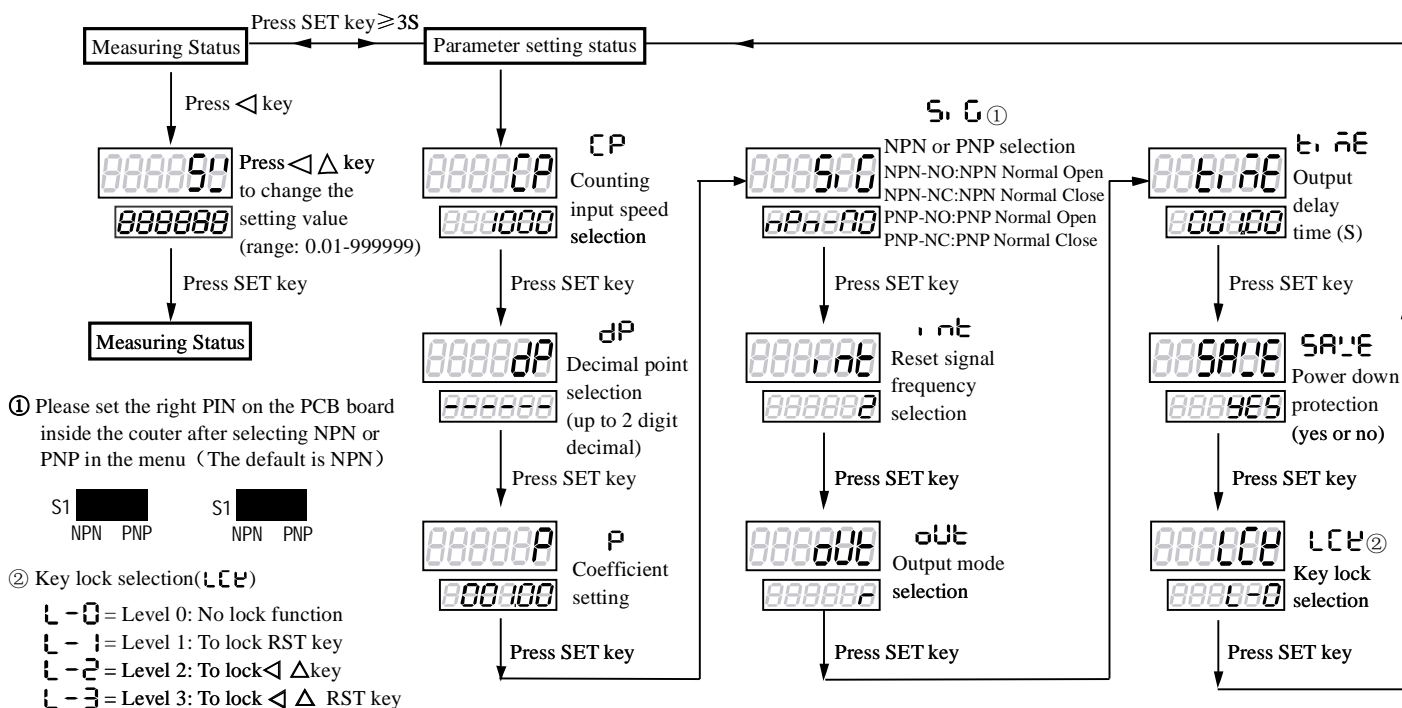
Press SET key≥3S

Measuring Status

Parameter setting status

Press ◁ key

SU

Press ◁ △ key to change the setting value (range: 0.01-999999)

888888

Press SET key

Measuring Status

CP

CP

Counting input speed selection

1000

Press SET key

dP

dP

Decimal point selection (up to 2 digit decimal)

------

Press SET key

P

P

Coefficient setting

001.00

Press SET key

SiG①

SiG

NPN or PNP selection
NPN-NO:NPN Normal Open
NPN-NC:NPN Normal Close
PNP-NO:PNP Normal Open
PNP-NC:PNP Normal Close

nPn-nO

Press SET key

int

int

Reset signal frequency selection

2

Press SET key

oUt

oUt

Output mode selection

r

Press SET key

tiME

tiME

Output delay time (S)

001.00

Press SET key

SAVE

SAVE

Power down protection (yes or no)

YES

Press SET key

LCK②

LCK

Key lock selection

L-0

Press SET key

① Please set the right PIN on the PCB board inside the couter after selecting NPN or PNP in the menu（The default is NPN）

S1 NPN PNP

S1 NPN PNP

② Key lock selection(LCK)

L-0 = Level 0: No lock function
L-1 = Level 1: To lock RST key
L-2 = Level 2: To lock◁ △key
L-3 = Level 3: To lock ◁ △ RST key